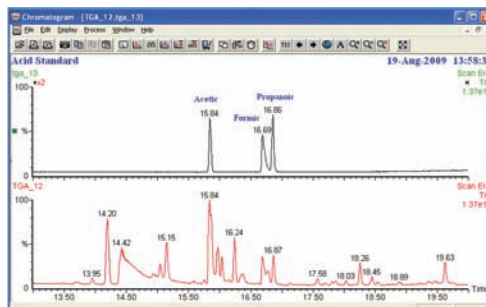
Chromatogram [TGA_12,tga_13]

File Edit Display Process Window Help

Acid Standard

19-Aug-2009 13:58:3

tga_13

100

%

Acetic
15.84

Formic
16.69

Propanoic
16.86

Scan E
Ti
1.37e1

TGA_12

100

%

14.20

14.42

13.95

15.16

15.84

16.24

16.87

17.58

18.03

18.26

18.45

18.89

19.63

Scan E
Ti
1.37e1

13.50

14.50

15.50

16.50

17.50

18.50

19.50

Tim